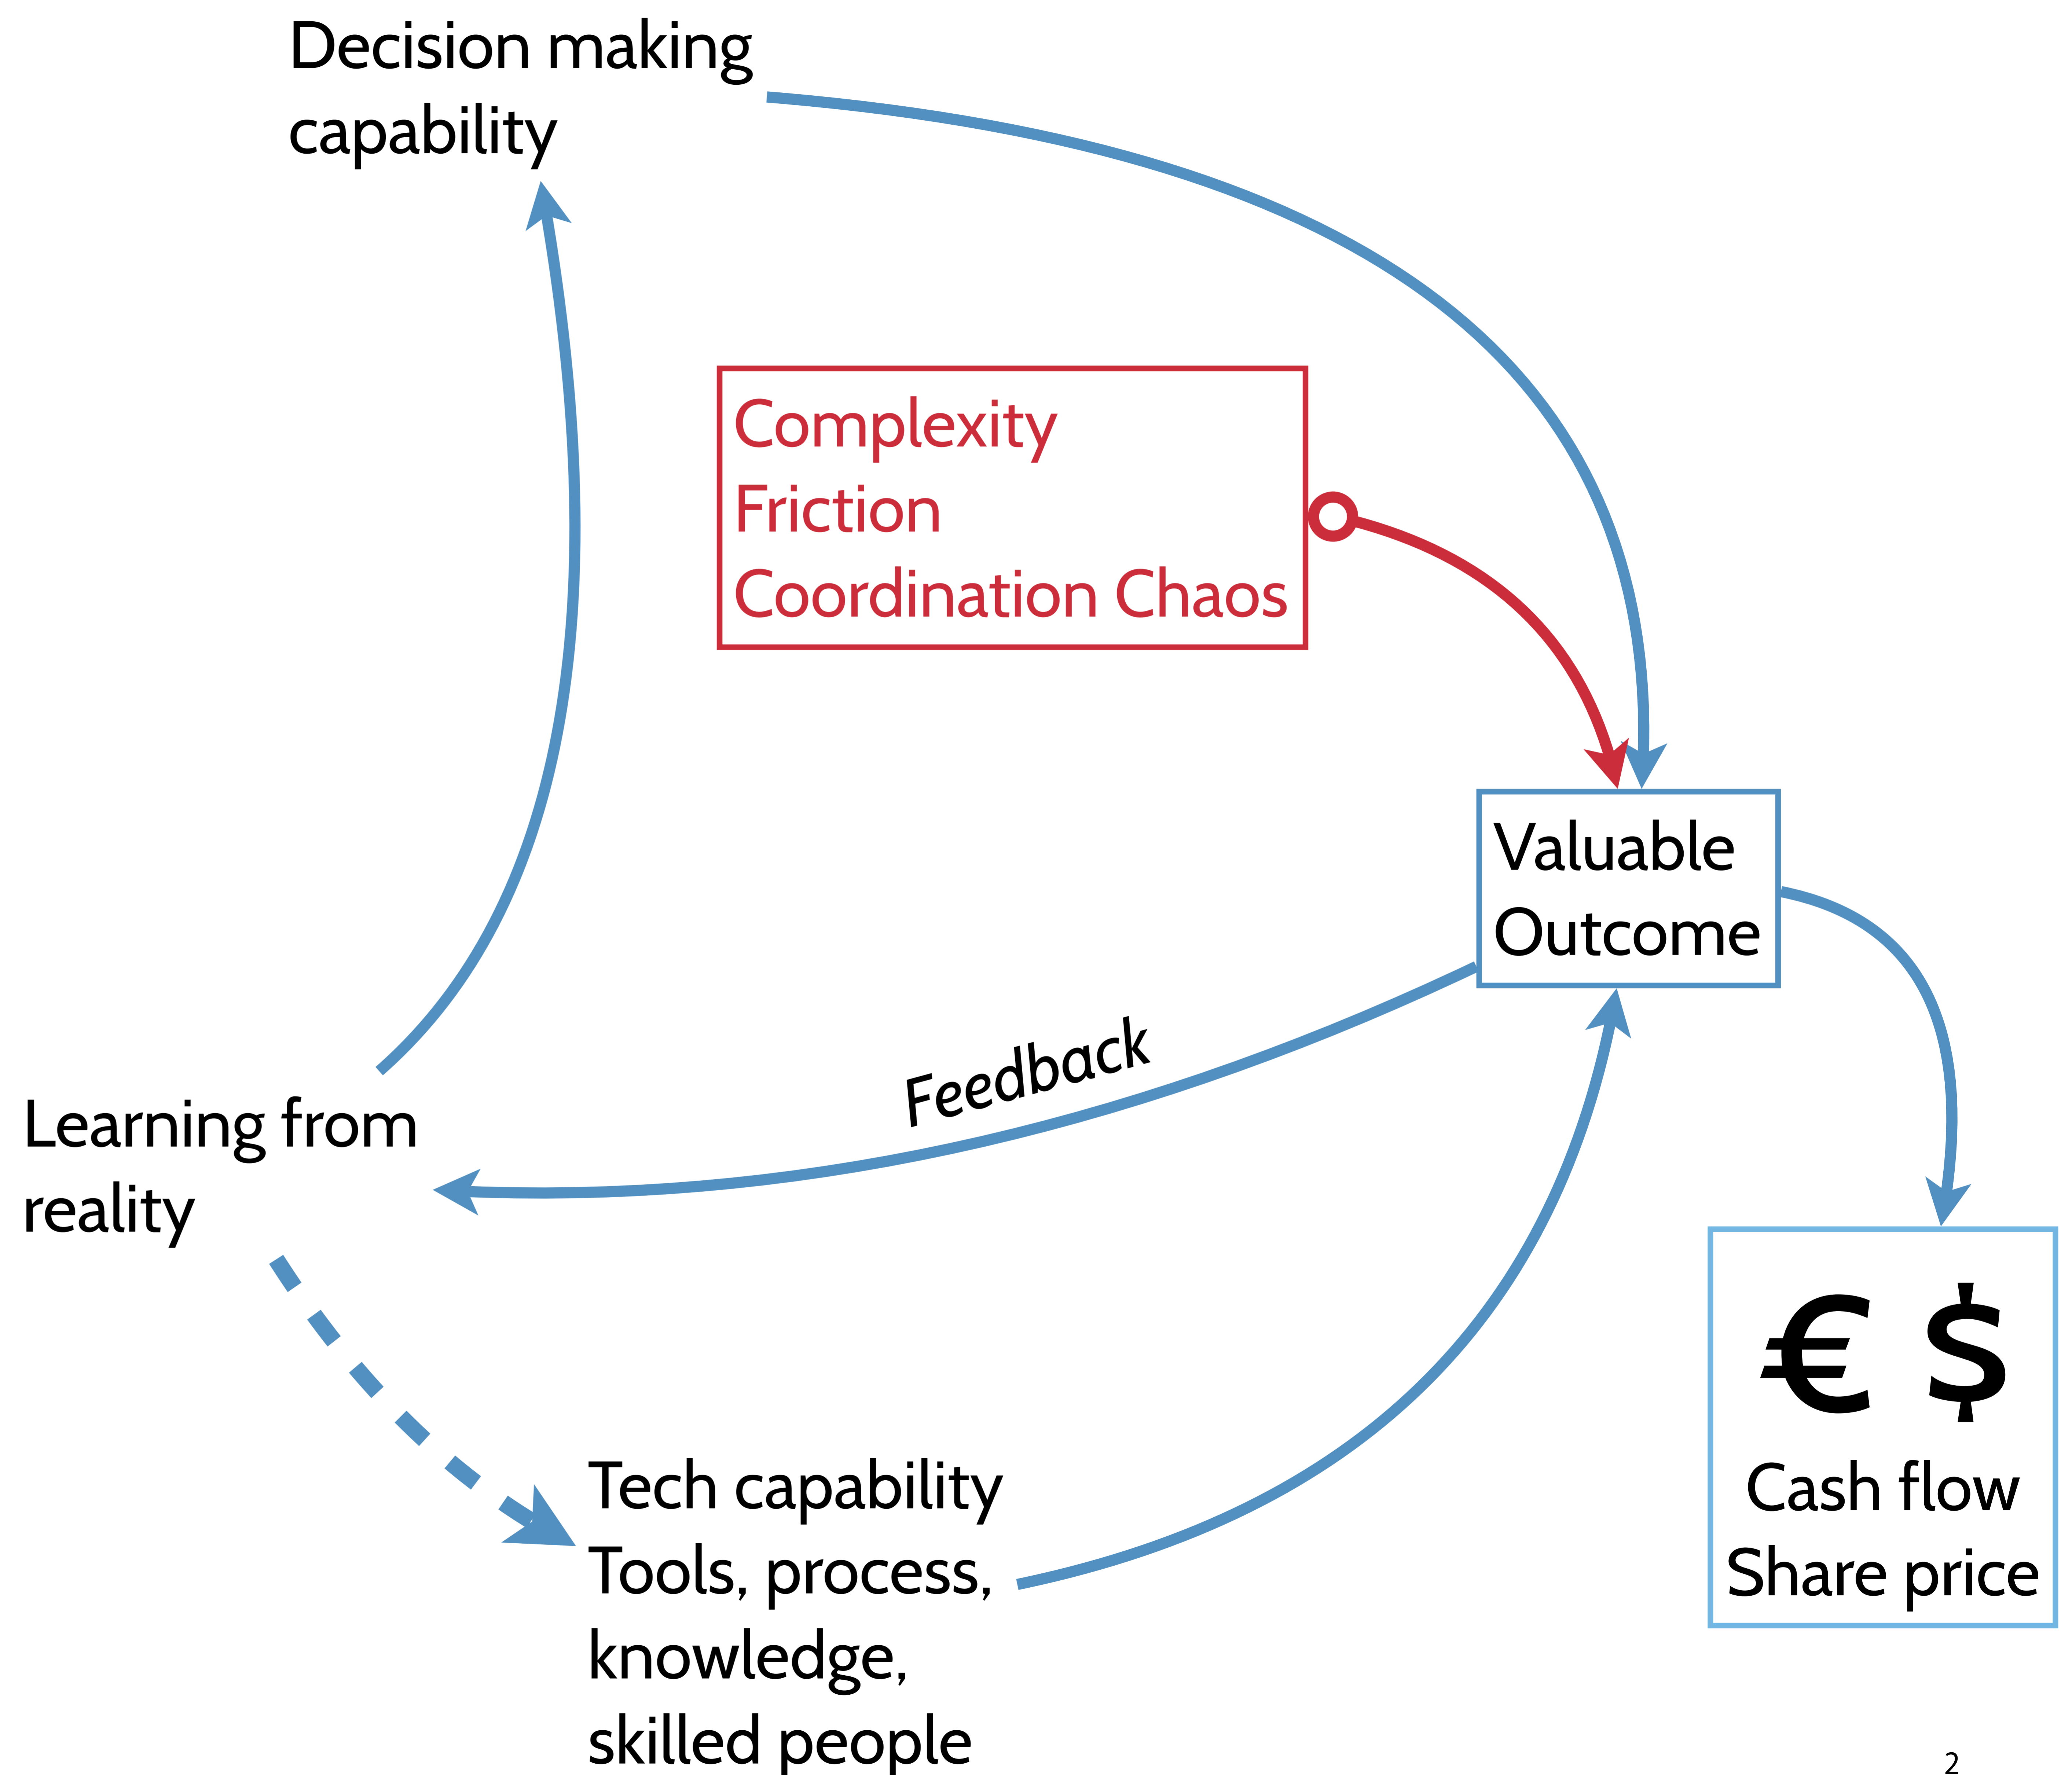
Decision making capability

Complexity
Friction
Coordination Chaos

Valuable Outcome

Feedback

Learning from reality

€ $
Cash flow
Share price

Tech capability
Tools, process, knowledge, skilled people

2